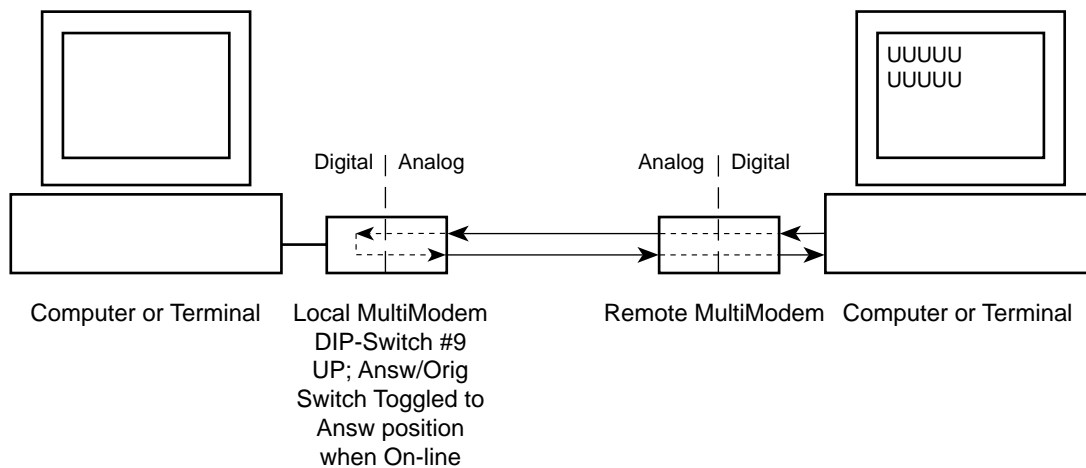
UUUUU
UUUUU

Digital | Analog

Analog | Digital

Computer or Terminal

Local MultiModem DIP-Switch #9 UP; Answ/Orig Switch Toggled to Answ position when On-line

Remote MultiModem

Computer or Terminal